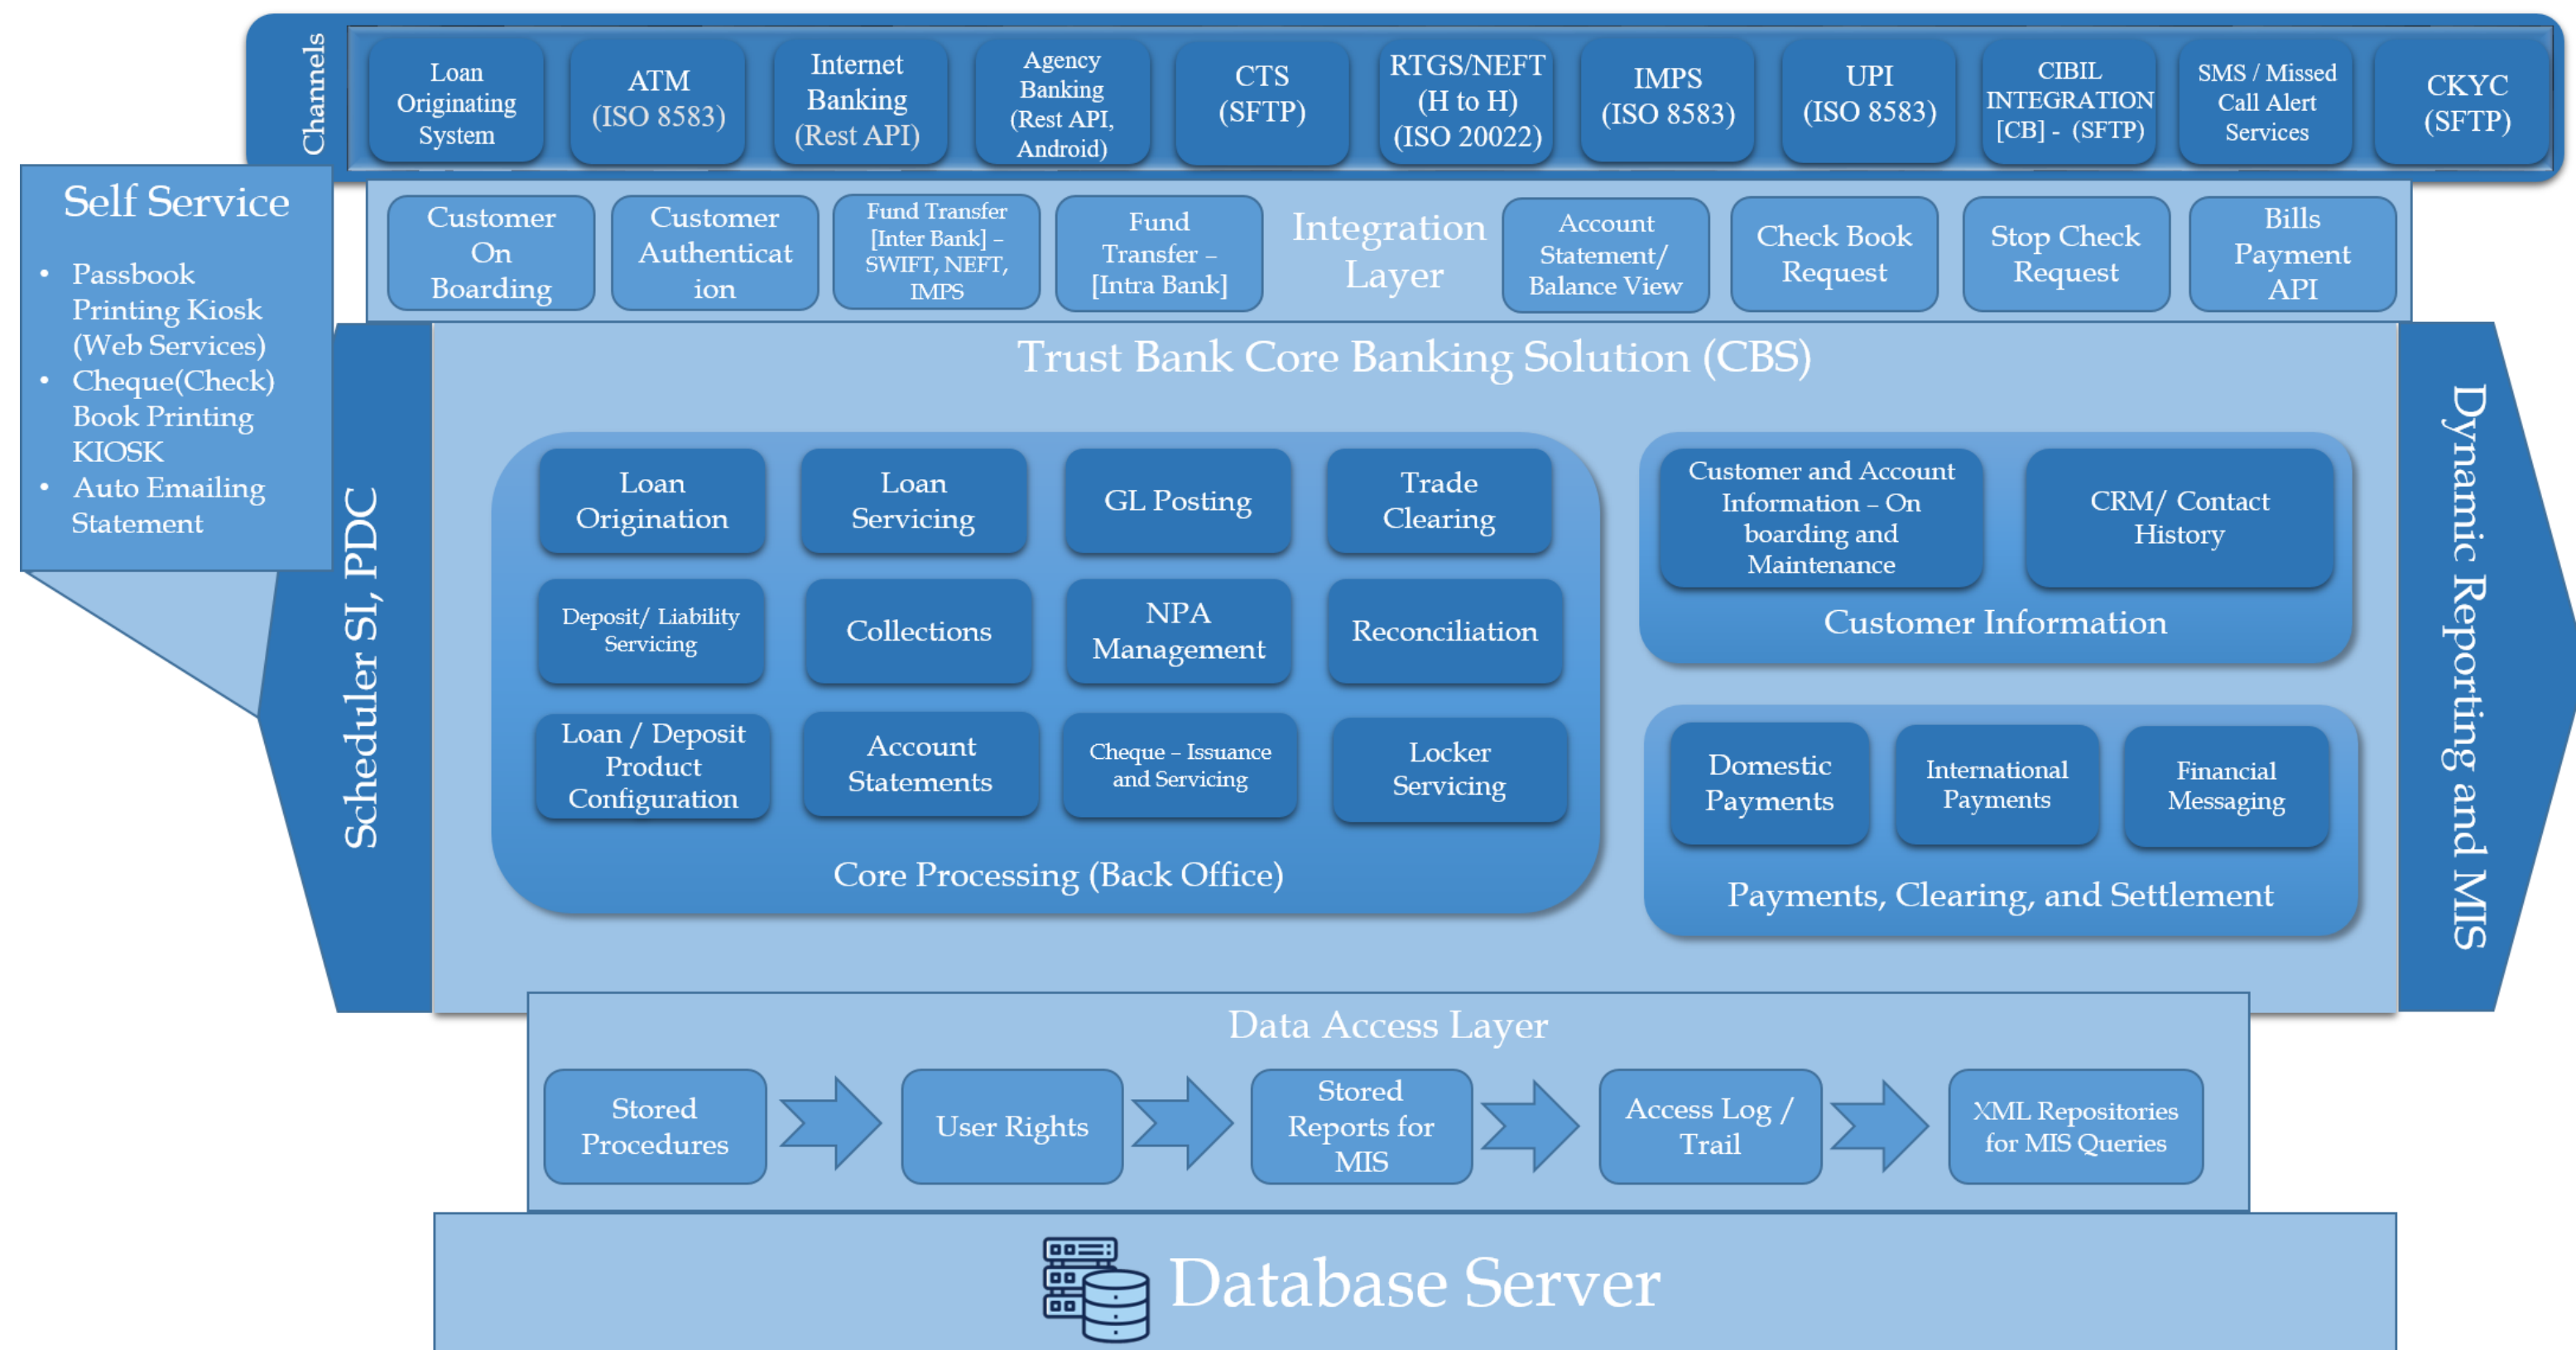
Channels

Loan Originating System

ATM (ISO 8583)

Internet Banking (Rest API)

Agency Banking (Rest API, Android)

CTS (SFTP)

RTGS/NEFT (H to H) (ISO 20022)

IMPS (ISO 8583)

UPI (ISO 8583)

CIBIL INTEGRATION [CB] - (SFTP)

SMS / Missed Call Alert Services

CKYC (SFTP)

Self Service

• Passbook Printing Kiosk (Web Services)
• Cheque(Check) Book Printing KIOSK
• Auto Emailing Statement

Customer On Boarding

Customer Authentication

Fund Transfer [Inter Bank] – SWIFT, NEFT, IMPS

Fund Transfer – [Intra Bank]

Integration Layer

Account Statement/ Balance View

Check Book Request

Stop Check Request

Bills Payment API

Trust Bank Core Banking Solution (CBS)

Scheduler SI, PDC

Loan Origination

Loan Servicing

GL Posting

Trade Clearing

Deposit/ Liability Servicing

Collections

NPA Management

Reconciliation

Loan / Deposit Product Configuration

Account Statements

Cheque – Issuance and Servicing

Locker Servicing

Core Processing (Back Office)

Customer and Account Information – On boarding and Maintenance

CRM/ Contact History

Customer Information

Domestic Payments

International Payments

Financial Messaging

Payments, Clearing, and Settlement

Dynamic Reporting and MIS

Data Access Layer

Stored Procedures

User Rights

Stored Reports for MIS

Access Log / Trail

XML Repositories for MIS Queries

Database Server